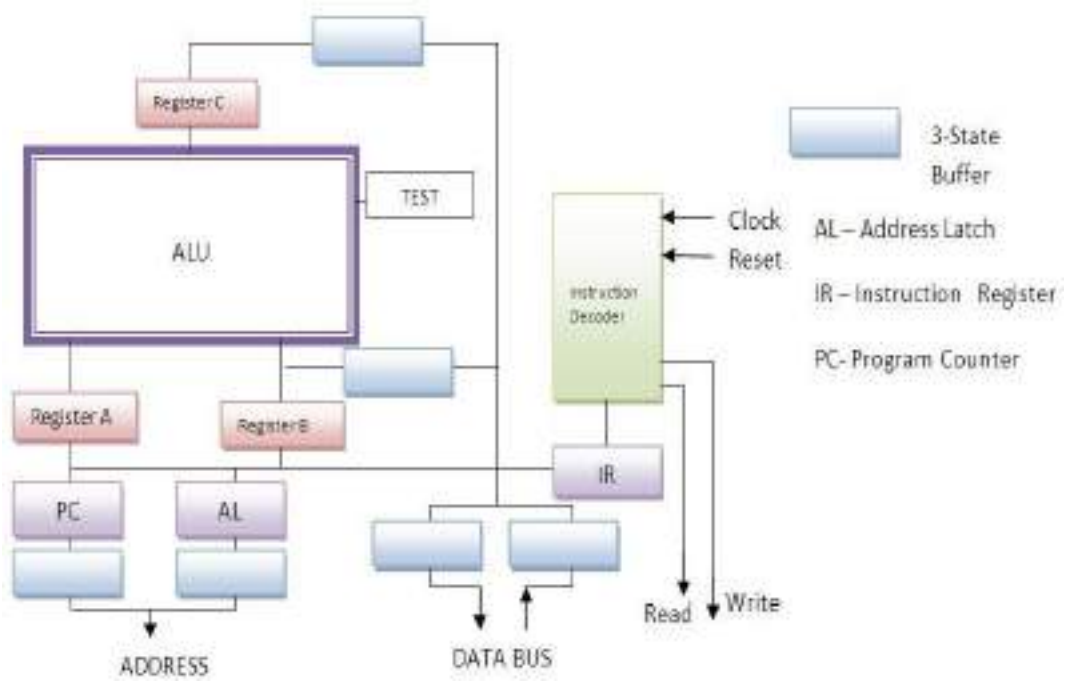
Register C

TEST

ALU

Instruction Decoder

Clock

Reset

3-State Buffer

AL – Address Latch

IR – Instruction Register

PC- Program Counter

Register A

Register B

IR

PC

AL

ADDRESS

DATA BUS

Read

Write